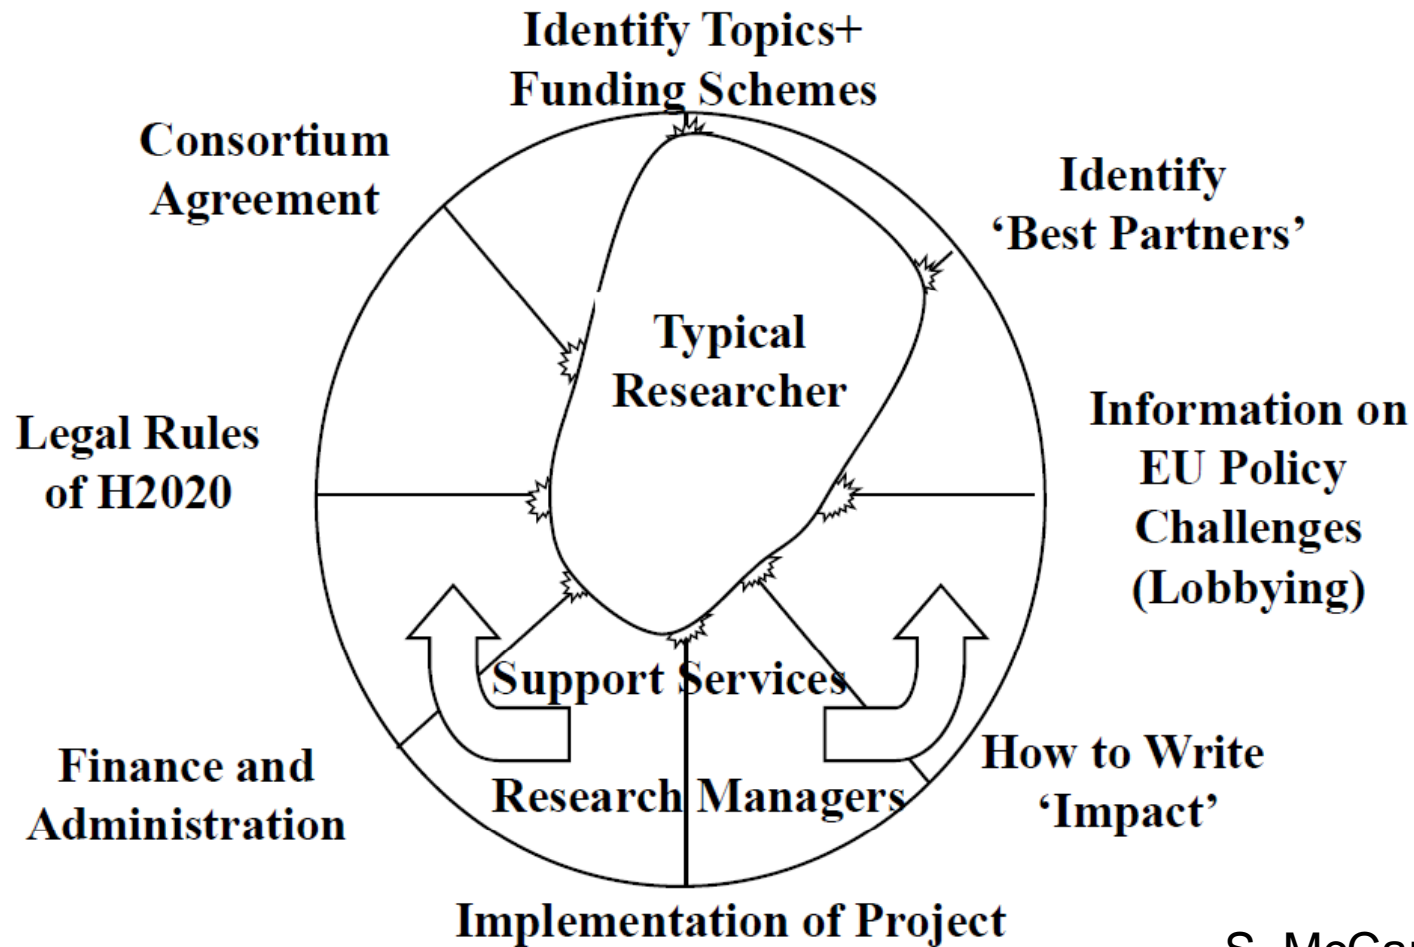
Identify Topics+ Funding Schemes

Consortium Agreement

Identify 'Best Partners'

Typical Researcher

Information on EU Policy Challenges (Lobbying)

Legal Rules of H2020

Support Services

Finance and Administration

Research Managers

How to Write 'Impact'

Implementation of Project

S. McCa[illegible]